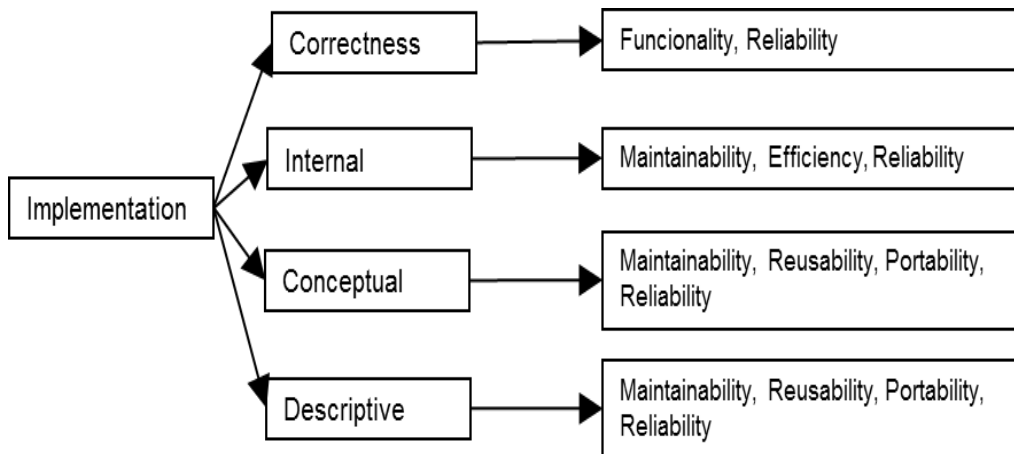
Implementation

Correctness

Funcionality, Reliability

Internal

Maintainability, Efficiency, Reliability

Conceptual

Maintainability, Reusability, Portability, Reliability

Descriptive

Maintainability, Reusability, Portability, Reliability